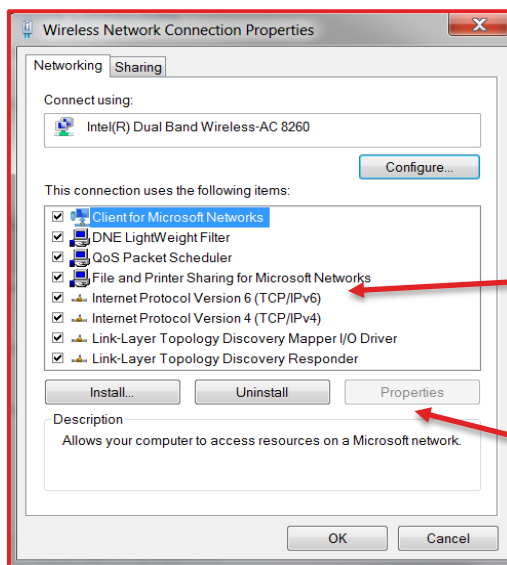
Wireless Network Connection Properties

Networking | Sharing

Connect using:

Intel(R) Dual Band Wireless-AC 8260

Configure...

This connection uses the following items:

Client for Microsoft Networks
DNE LightWeight Filter
QoS Packet Scheduler
File and Printer Sharing for Microsoft Networks
Internet Protocol Version 6 (TCP/IPv6)
Internet Protocol Version 4 (TCP/IPv4)
Link-Layer Topology Discovery Mapper I/O Driver
Link-Layer Topology Discovery Responder

Install... | Uninstall | Properties

Description
Allows your computer to access resources on a Microsoft network.

OK | Cancel